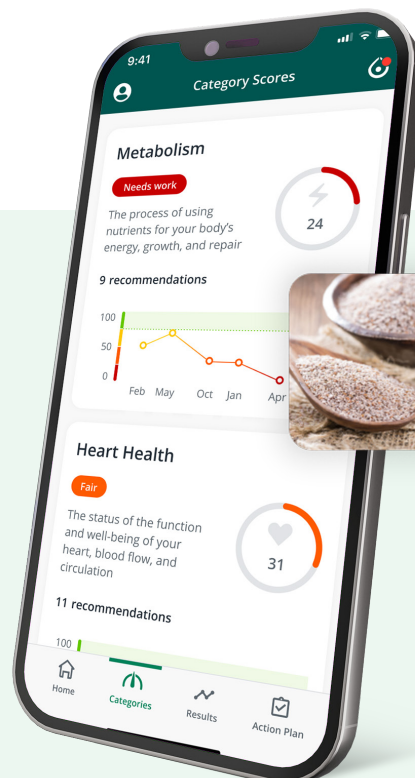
9:41

Category Scores

Metabolism

Needs work

The process of using nutrients for your body's energy, growth, and repair

24

9 recommendations

100
50
0

Feb May Oct Jan Apr

Heart Health

Fair

The status of the function and well-being of your heart, blood flow, and circulation

31

11 recommendations

100

Home Categories Results Action Plan